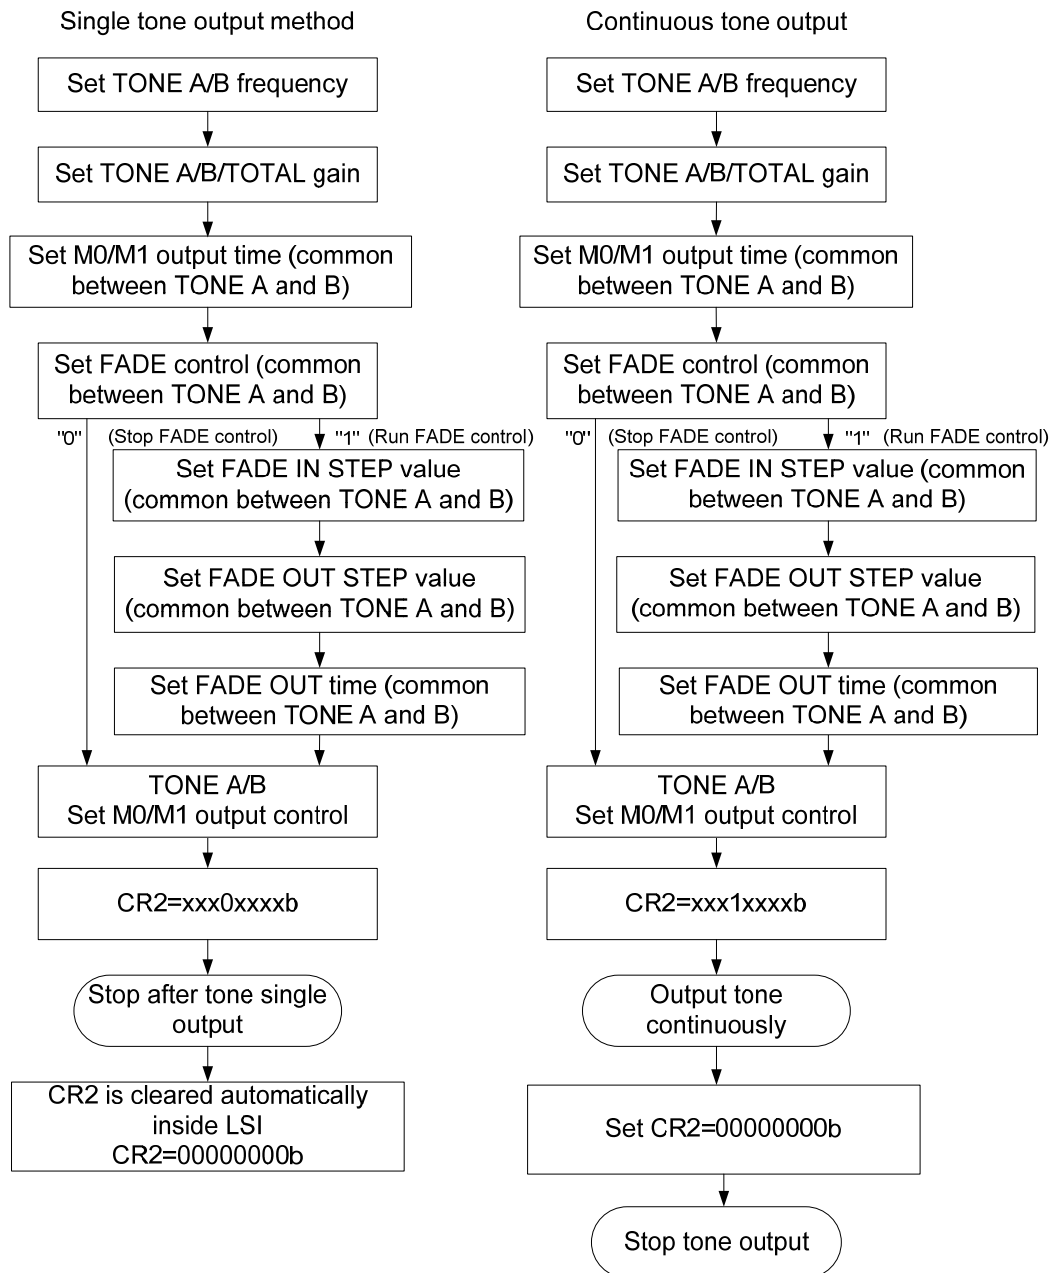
Single tone output method

Set TONE A/B frequency

Set TONE A/B/TOTAL gain

Set M0/M1 output time (common between TONE A and B)

Set FADE control (common between TONE A and B)

"0" (Stop FADE control) "1" (Run FADE control)

Set FADE IN STEP value (common between TONE A and B)

Set FADE OUT STEP value (common between TONE A and B)

Set FADE OUT time (common between TONE A and B)

TONE A/B Set M0/M1 output control

CR2=xxx0xxxxb

Stop after tone single output

CR2 is cleared automatically inside LSI CR2=00000000b

Continuous tone output

Set TONE A/B frequency

Set TONE A/B/TOTAL gain

Set M0/M1 output time (common between TONE A and B)

Set FADE control (common between TONE A and B)

"0" (Stop FADE control) "1" (Run FADE control)

Set FADE IN STEP value (common between TONE A and B)

Set FADE OUT STEP value (common between TONE A and B)

Set FADE OUT time (common between TONE A and B)

TONE A/B Set M0/M1 output control

CR2=xxx1xxxxb

Output tone continuously

Set CR2=00000000b

Stop tone output